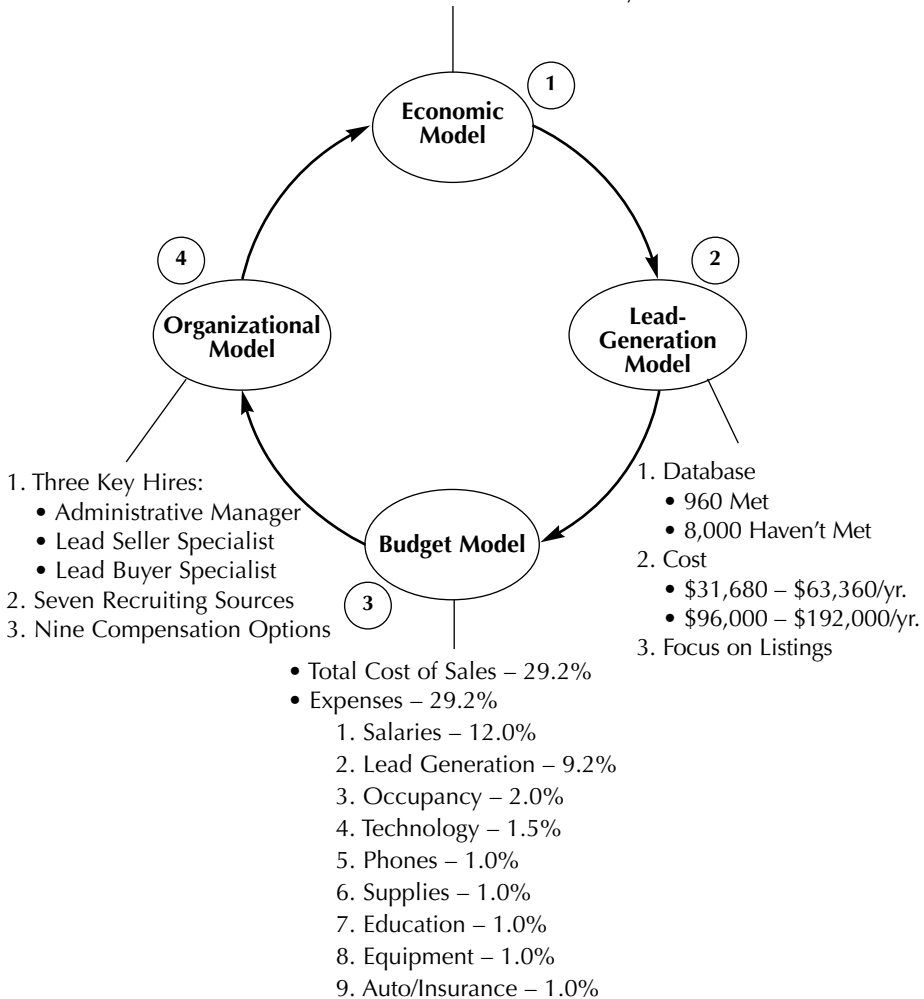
1
Economic Model

2
Lead-Generation Model

3
Budget Model

4
Organizational Model

1. Database
• 960 Met
• 8,000 Haven't Met
2. Cost
• \$31,680 – \$63,360/yr.
• \$96,000 – \$192,000/yr.
3. Focus on Listings

1. Three Key Hires:
• Administrative Manager
• Lead Seller Specialist
• Lead Buyer Specialist
2. Seven Recruiting Sources
3. Nine Compensation Options

• Total Cost of Sales – 29.2%
• Expenses – 29.2%
1. Salaries – 12.0%
2. Lead Generation – 9.2%
3. Occupancy – 2.0%
4. Technology – 1.5%
5. Phones – 1.0%
6. Supplies – 1.0%
7. Education – 1.0%
8. Equipment – 1.0%
9. Auto/Insurance – 1.0%